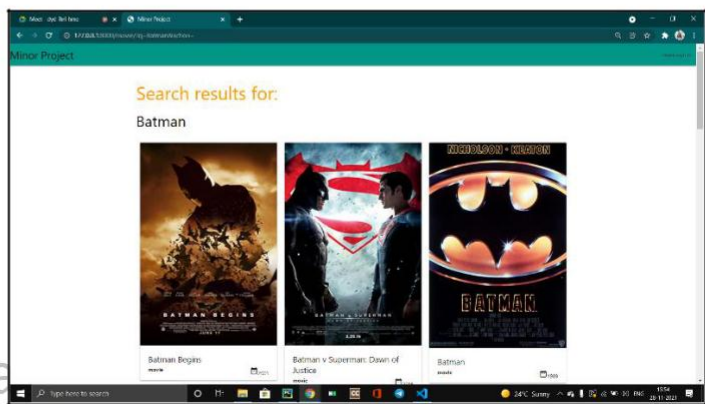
Meet - dyc fkf hmc
Minor Project
127.0.0.1:8000/movies/?q=batman&action=

Minor Project

Search results for:

Batman

BATMAN BEGINS
JUNE 17

BATMAN v SUPERMAN
3.25.16

NICHOLSON · KEATON
BATMAN

Batman Begins
movie
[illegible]

Batman v Superman: Dawn of Justice
movie
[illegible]

Batman
movie
1989

Type here to search
24°C Sunny
ENG
15:54
28-11-2021